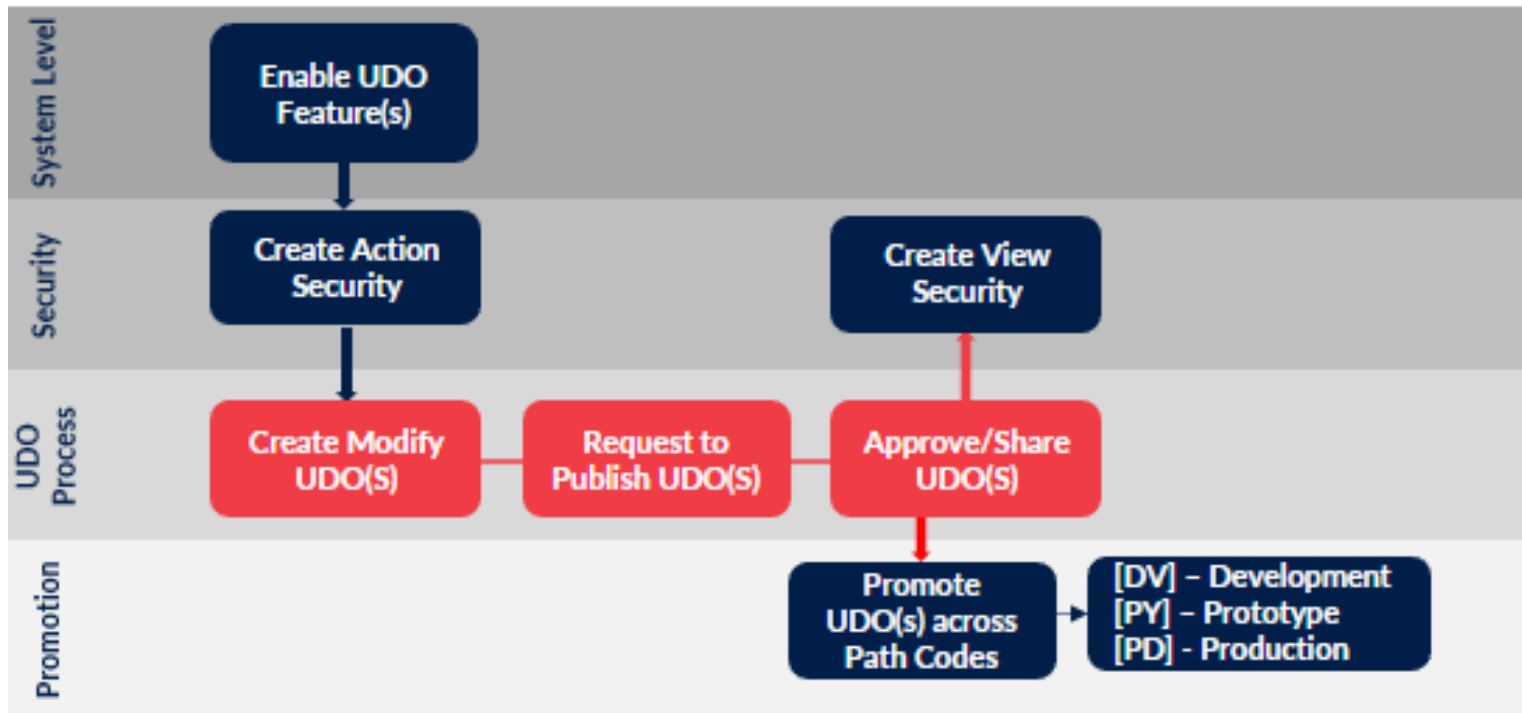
System Level

Enable UDO Feature(s)

Security

Create Action Security

Create View Security

UDO Process

Create Modify UDO(S)

Request to Publish UDO(S)

Approve/Share UDO(S)

Promotion

Promote UDO(s) across Path Codes

[DV] – Development
[PY] – Prototype
[PD] - Production